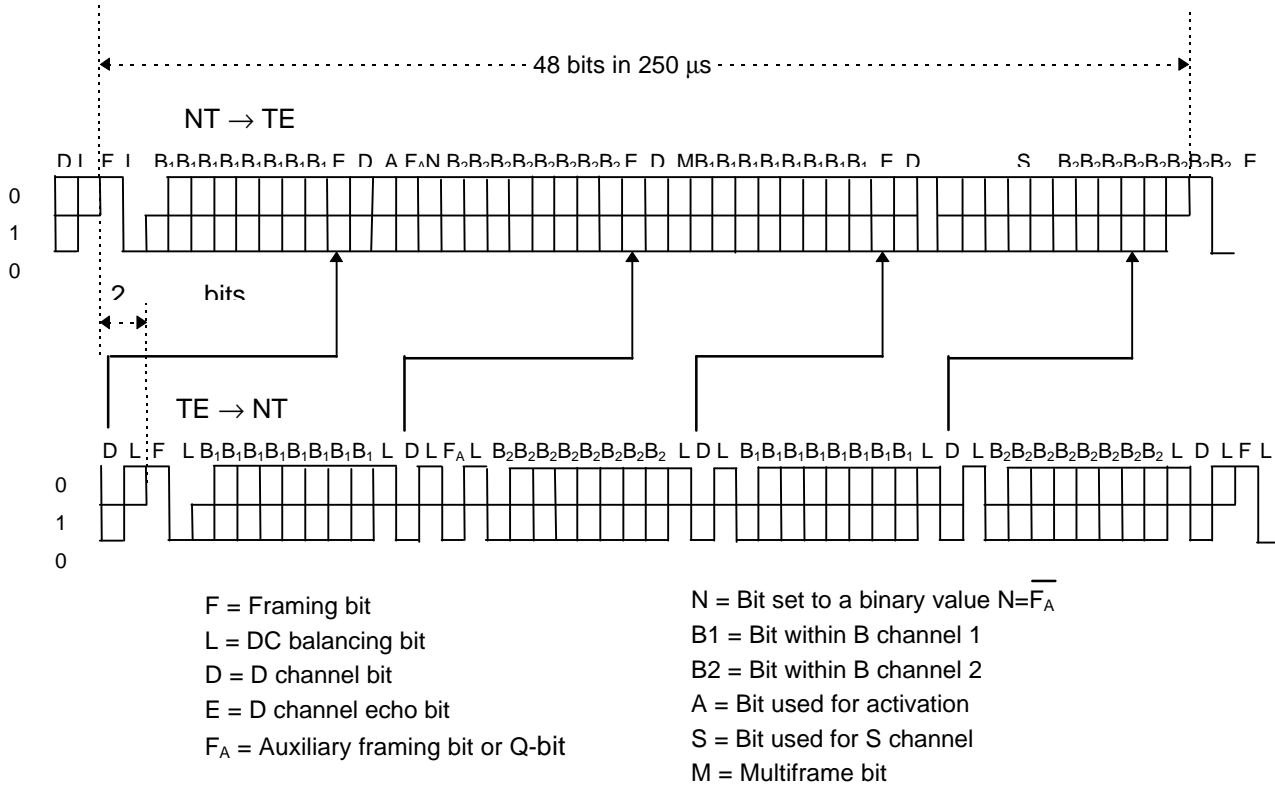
48 bits in 250 μs

NT → TE

D L F L B$_1$B$_1$B$_1$B$_1$B$_1$B$_1$B$_1$B$_1$ E D A F$_A$N B$_2$B$_2$B$_2$B$_2$B$_2$B$_2$B$_2$B$_2$ E D MB$_1$B$_1$B$_1$B$_1$B$_1$B$_1$B$_1$B$_1$ E D S B$_2$B$_2$B$_2$B$_2$B$_2$B$_2$B$_2$B$_2$B$_2$ E

0
1
0

2 bits

TE → NT

D L F L B$_1$B$_1$B$_1$B$_1$B$_1$B$_1$B$_1$B$_1$ L D L F$_A$ L B$_2$B$_2$B$_2$B$_2$B$_2$B$_2$B$_2$B$_2$ L D L B$_1$B$_1$B$_1$B$_1$B$_1$B$_1$B$_1$B$_1$ L D L B$_2$B$_2$B$_2$B$_2$B$_2$B$_2$B$_2$B$_2$ L D L F L

0
1
0

F = Framing bit
L = DC balancing bit
D = D channel bit
E = D channel echo bit
F$_A$ = Auxiliary framing bit or Q-bit

N = Bit set to a binary value N=$\overline{F_A}$
B1 = Bit within B channel 1
B2 = Bit within B channel 2
A = Bit used for activation
S = Bit used for S channel
M = Multiframe bit